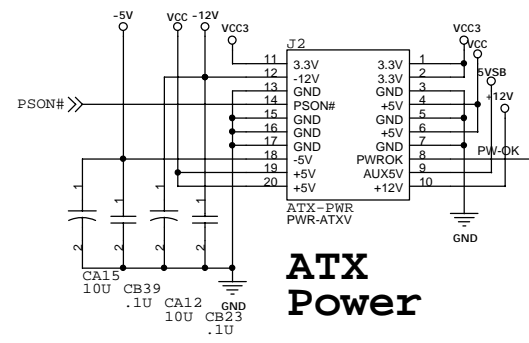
-5V
VCC
-12V
VCC3
VCC3
VCC
5VSB
+12V
J2
11 3.3V
12 -12V
13 GND
14 PSON#
15 GND
16 GND
17 GND
18 -5V
19 +5V
20 +5V
3.3V 1
3.3V 2
GND 3
+5V 4
GND 5
+5V 6
GND 7
PWROK 8
AUX5V 9
+12V 10
PSON#
PW-OK
ATX-PWR
PWR-ATXV
1
2
1
2
1
2
1
2
CA15
10U
CB39
.1U
CA12
10U
CB23
.1U
GND
GND
ATX
Power